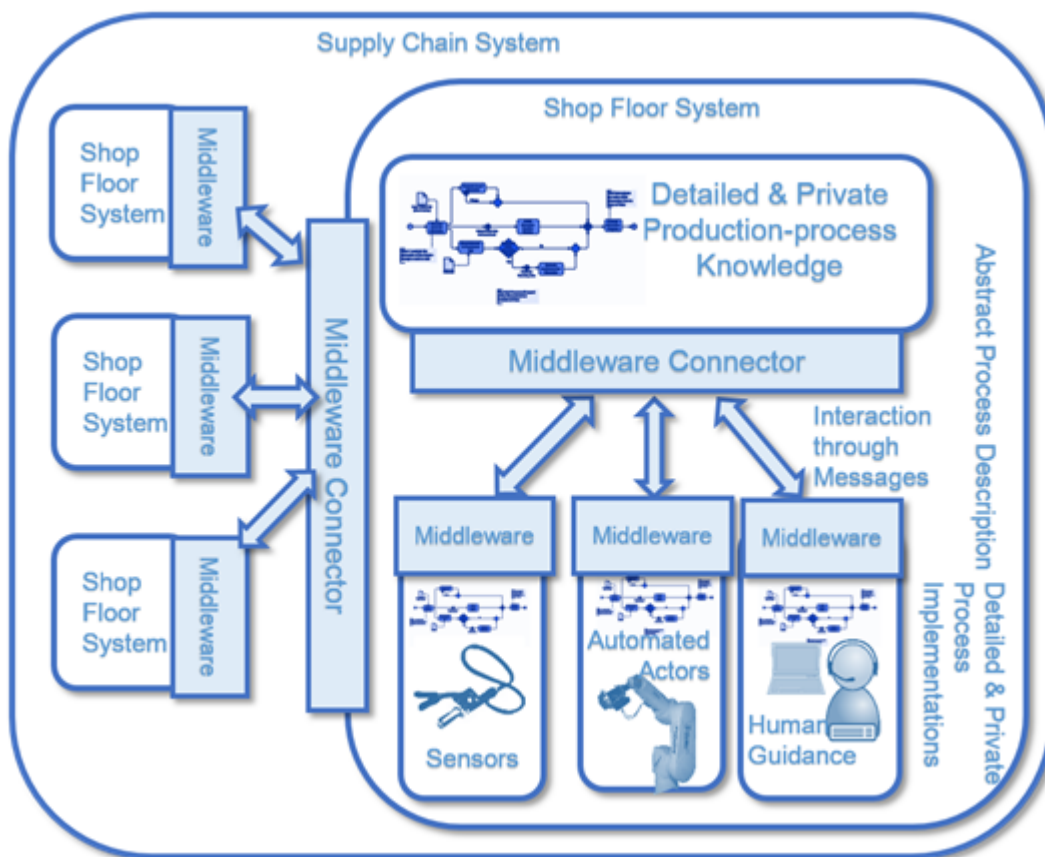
Supply Chain System

Shop Floor System

Middleware

Shop Floor System

Middleware

Shop Floor System

Middleware

Middleware Connector

Shop Floor System

Detailed & Private Production-process Knowledge

Middleware Connector

Interaction through Messages

Abstract Process Description

Middleware

Sensors

Middleware

Automated Actors

Middleware

Human Guidance

Detailed & Private Process Implementations